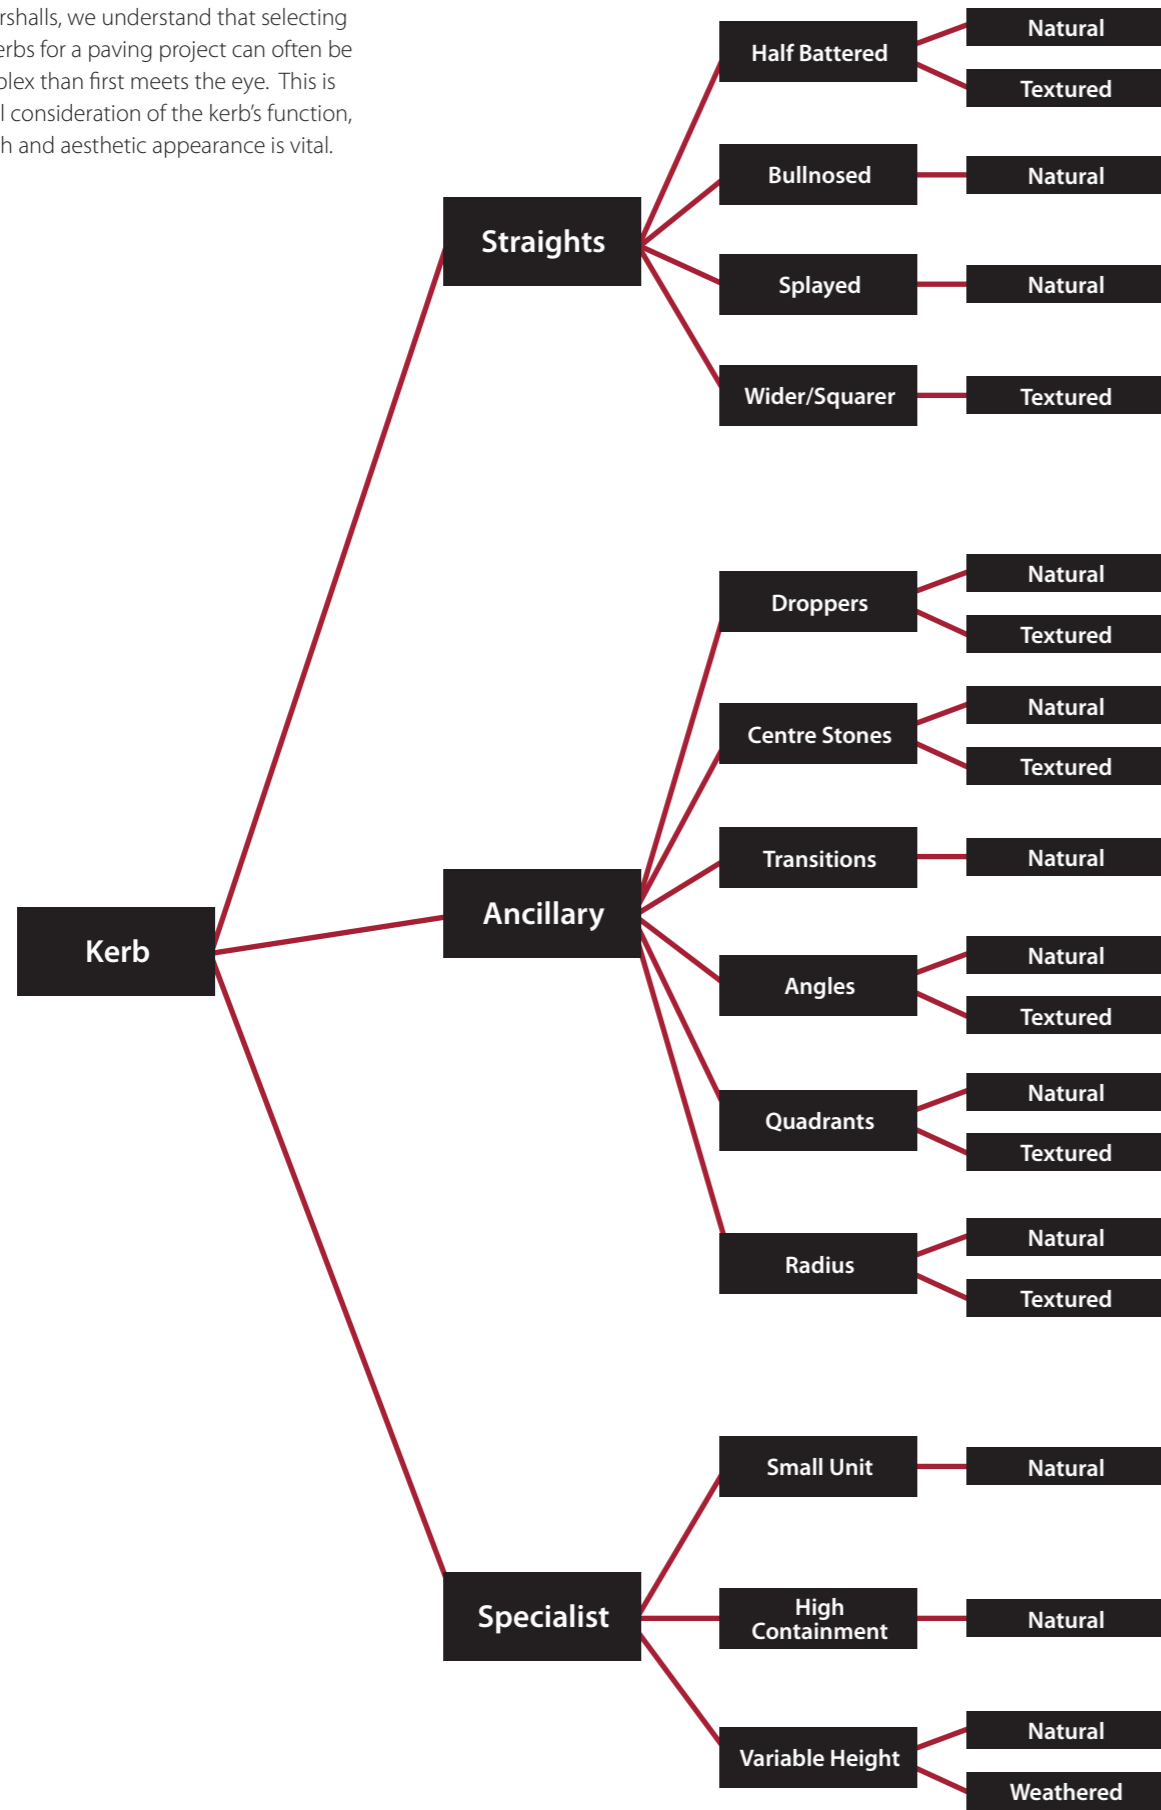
rshalls, we understand that selecting erbs for a paving project can often be olex than first meets the eye. This is l consideration of the kerb's function, h and aesthetic appearance is vital.

Kerb

Straights

Half Battered

Natural

Textured

Bullnosed

Natural

Splayed

Natural

Wider/Squarer

Textured

Ancillary

Droppers

Natural

Textured

Centre Stones

Natural

Textured

Transitions

Natural

Angles

Natural

Textured

Quadrants

Natural

Textured

Radius

Natural

Textured

Specialist

Small Unit

Natural

High Containment

Natural

Variable Height

Natural

Weathered